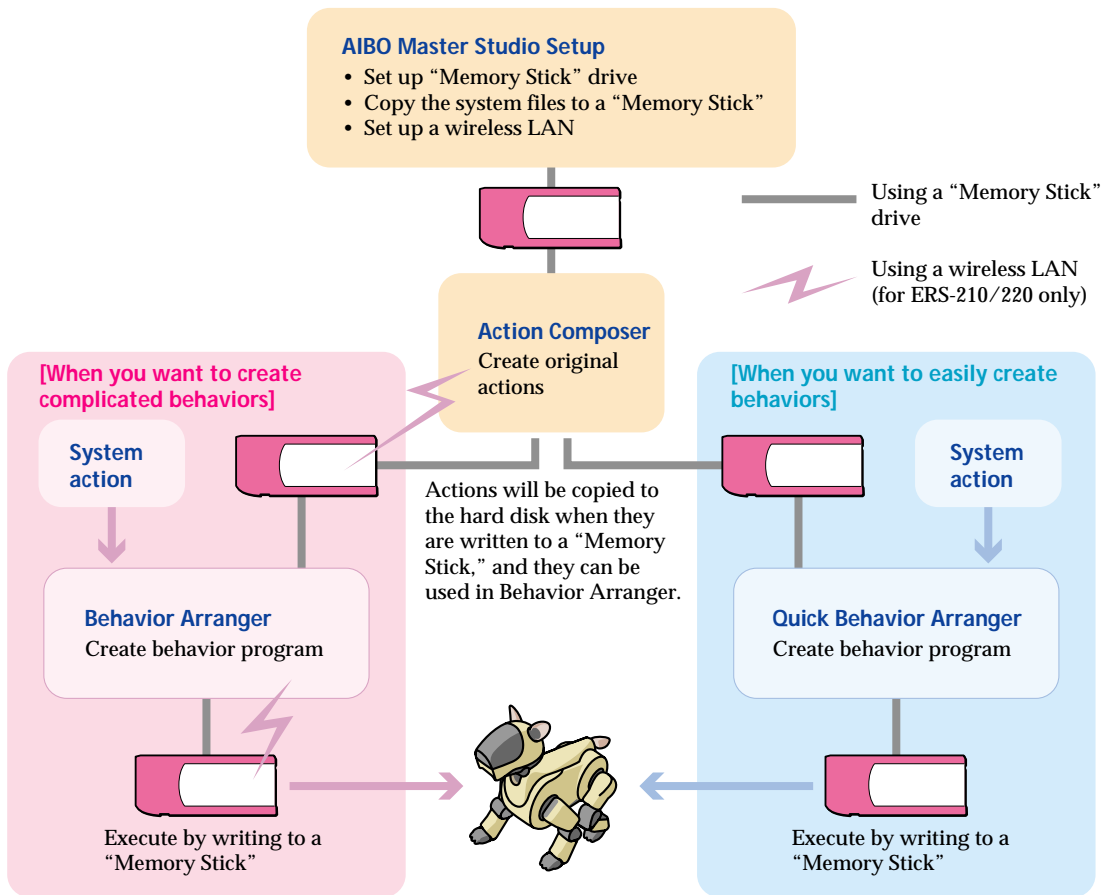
AIBO Master Studio Setup
• Set up “Memory Stick” drive
• Copy the system files to a “Memory Stick”
• Set up a wireless LAN

Using a “Memory Stick” drive

Using a wireless LAN (for ERS-210/220 only)

Action Composer
Create original actions

[When you want to create complicated behaviors]

System action

Behavior Arranger
Create behavior program

Execute by writing to a “Memory Stick”

Actions will be copied to the hard disk when they are written to a “Memory Stick,” and they can be used in Behavior Arranger.

[When you want to easily create behaviors]

System action

Quick Behavior Arranger
Create behavior program

Execute by writing to a “Memory Stick”